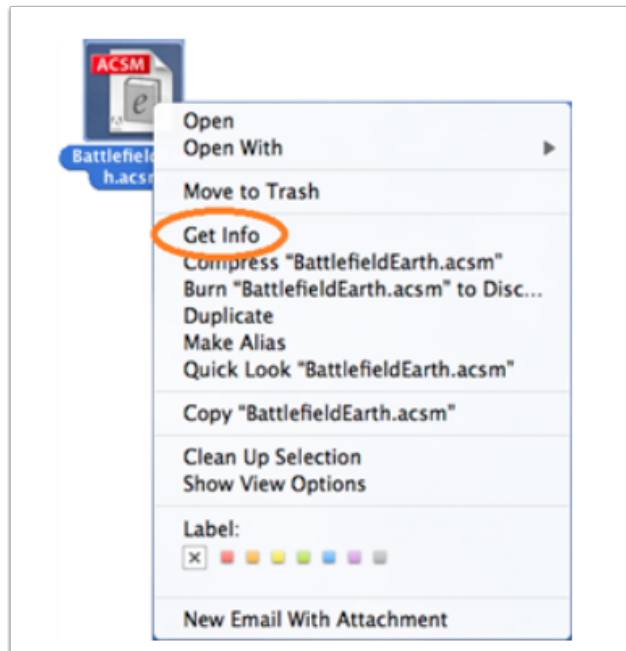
ACSM

e

Battlefield
h.acsm

Open
Open With
Move to Trash
Get Info
Compress "BattlefieldEarth.acsm"
Burn "BattlefieldEarth.acsm" to Disc...
Duplicate
Make Alias
Quick Look "BattlefieldEarth.acsm"
Copy "BattlefieldEarth.acsm"
Clean Up Selection
Show View Options
Label:
×
New Email With Attachment